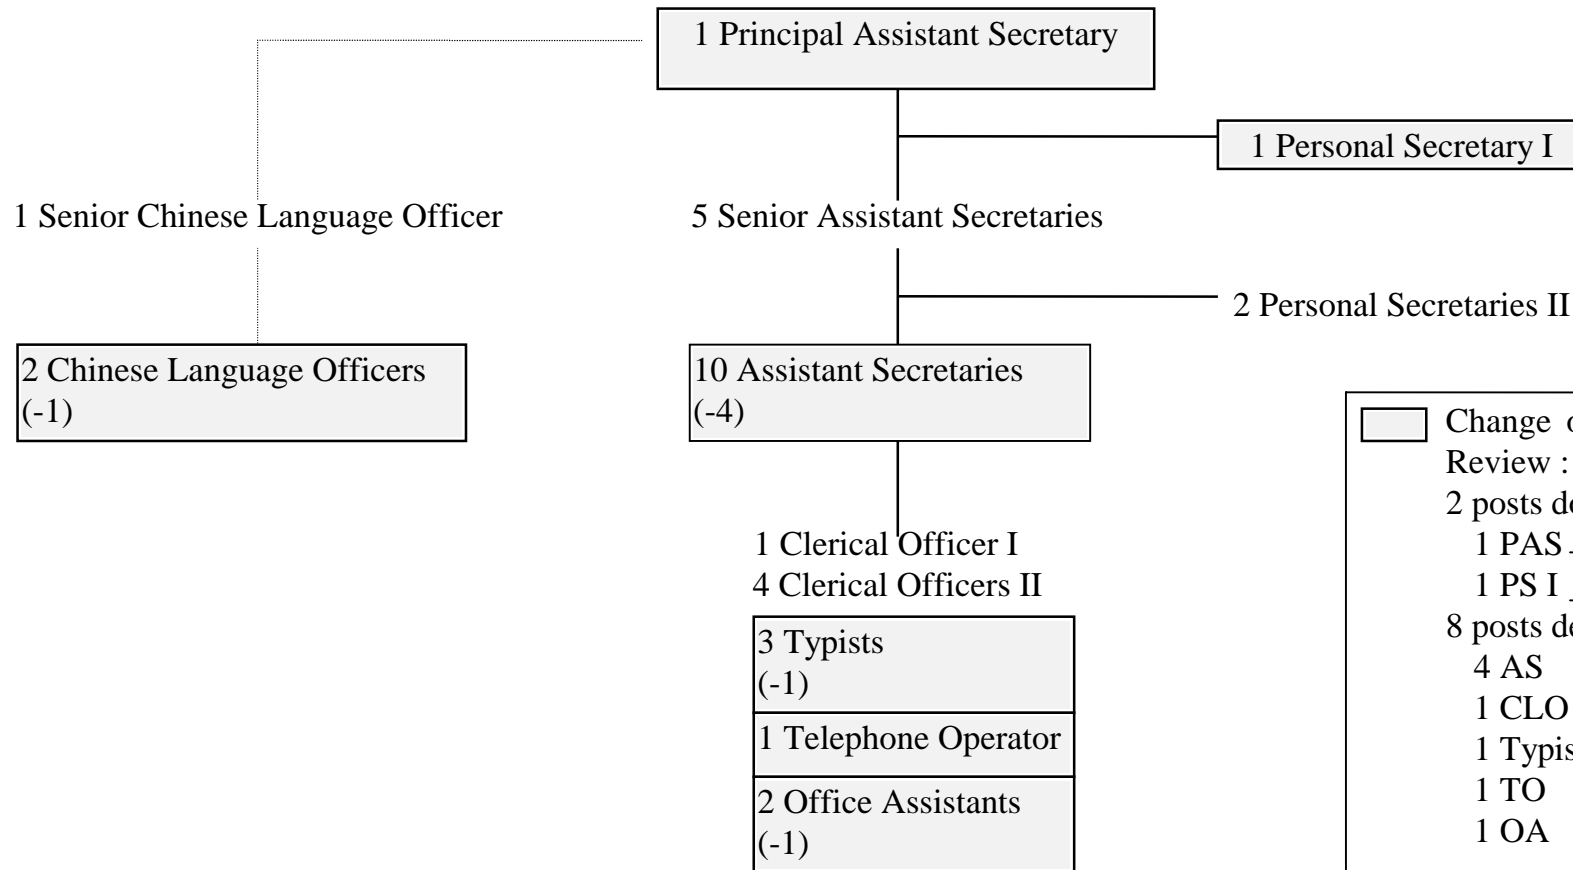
1 Principal Assistant Secretary

1 Personal Secretary I

1 Senior Chinese Language Officer

5 Senior Assistant Secretaries

2 Personal Secretaries II

2 Chinese Language Officers
(-1)

10 Assistant Secretaries
(-4)

Change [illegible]
Review : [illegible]
2 posts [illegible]
1 PAS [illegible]
1 PS I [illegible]
8 posts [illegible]
4 AS
1 CLO
1 Typis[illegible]
1 TO
1 OA

1 Clerical Officer I
4 Clerical Officers II

3 Typists
(-1)

1 Telephone Operator

2 Office Assistants
(-1)